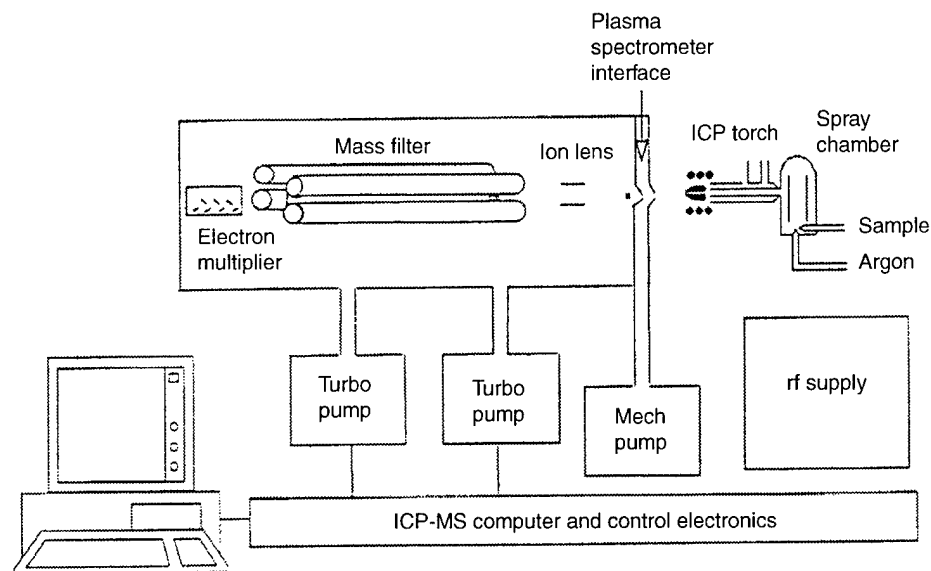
Plasma spectrometer interface

Mass filter

Ion lens

ICP torch

Spray chamber

Electron multiplier

Sample

Argon

Turbo pump

Turbo pump

Mech pump

rf supply

ICP-MS computer and control electronics